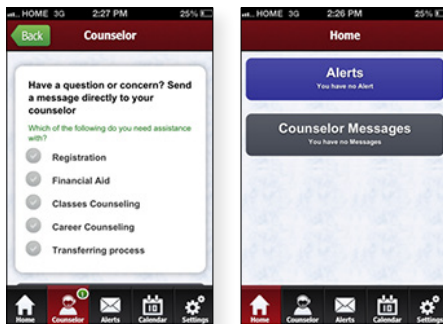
HOME 3G 2:27 PM 25%

Back Counselor

Have a question or concern? Send a message directly to your counselor

Which of the following do you need assistance with?

Registration

Financial Aid

Classes Counseling

Career Counseling

Transferring process

Home Counselor Alerts Calendar Settings

HOME 3G 2:26 PM 25%

Home

Alerts

You have no Alert

Counselor Messages

You have no Messages

Home Counselor Alerts Calendar Settings